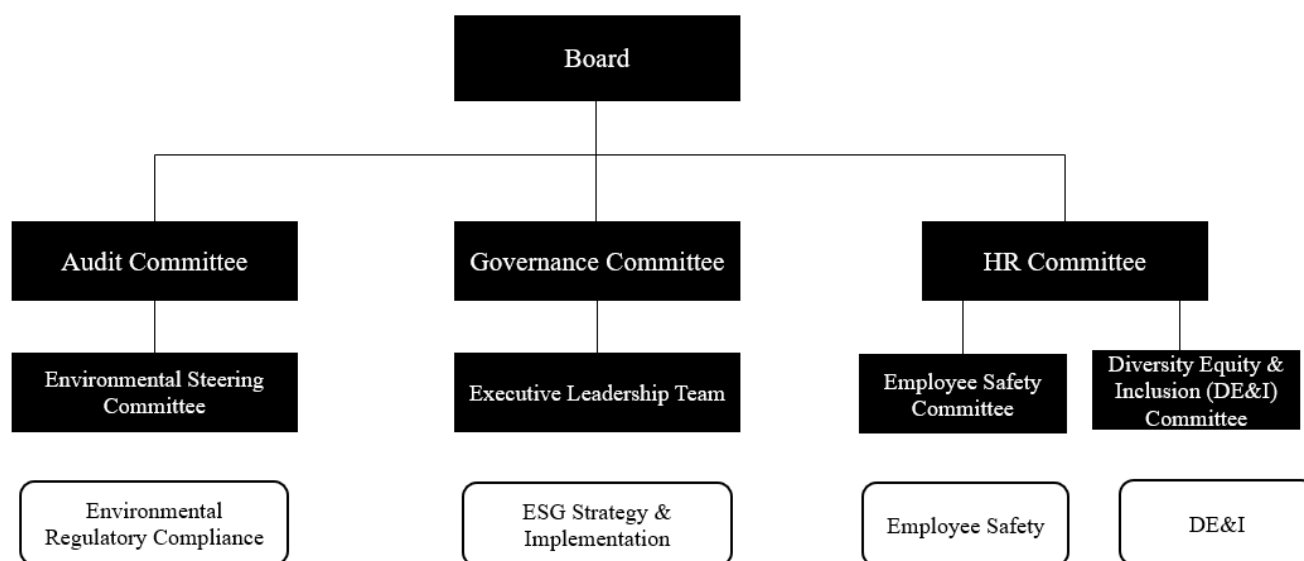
Board

Audit Committee

Governance Committee

HR Committee

Environmental Steering Committee

Executive Leadership Team

Employee Safety Committee

Diversity Equity & Inclusion (DE&I) Committee

Environmental Regulatory Compliance

ESG Strategy & Implementation

Employee Safety

DE&I